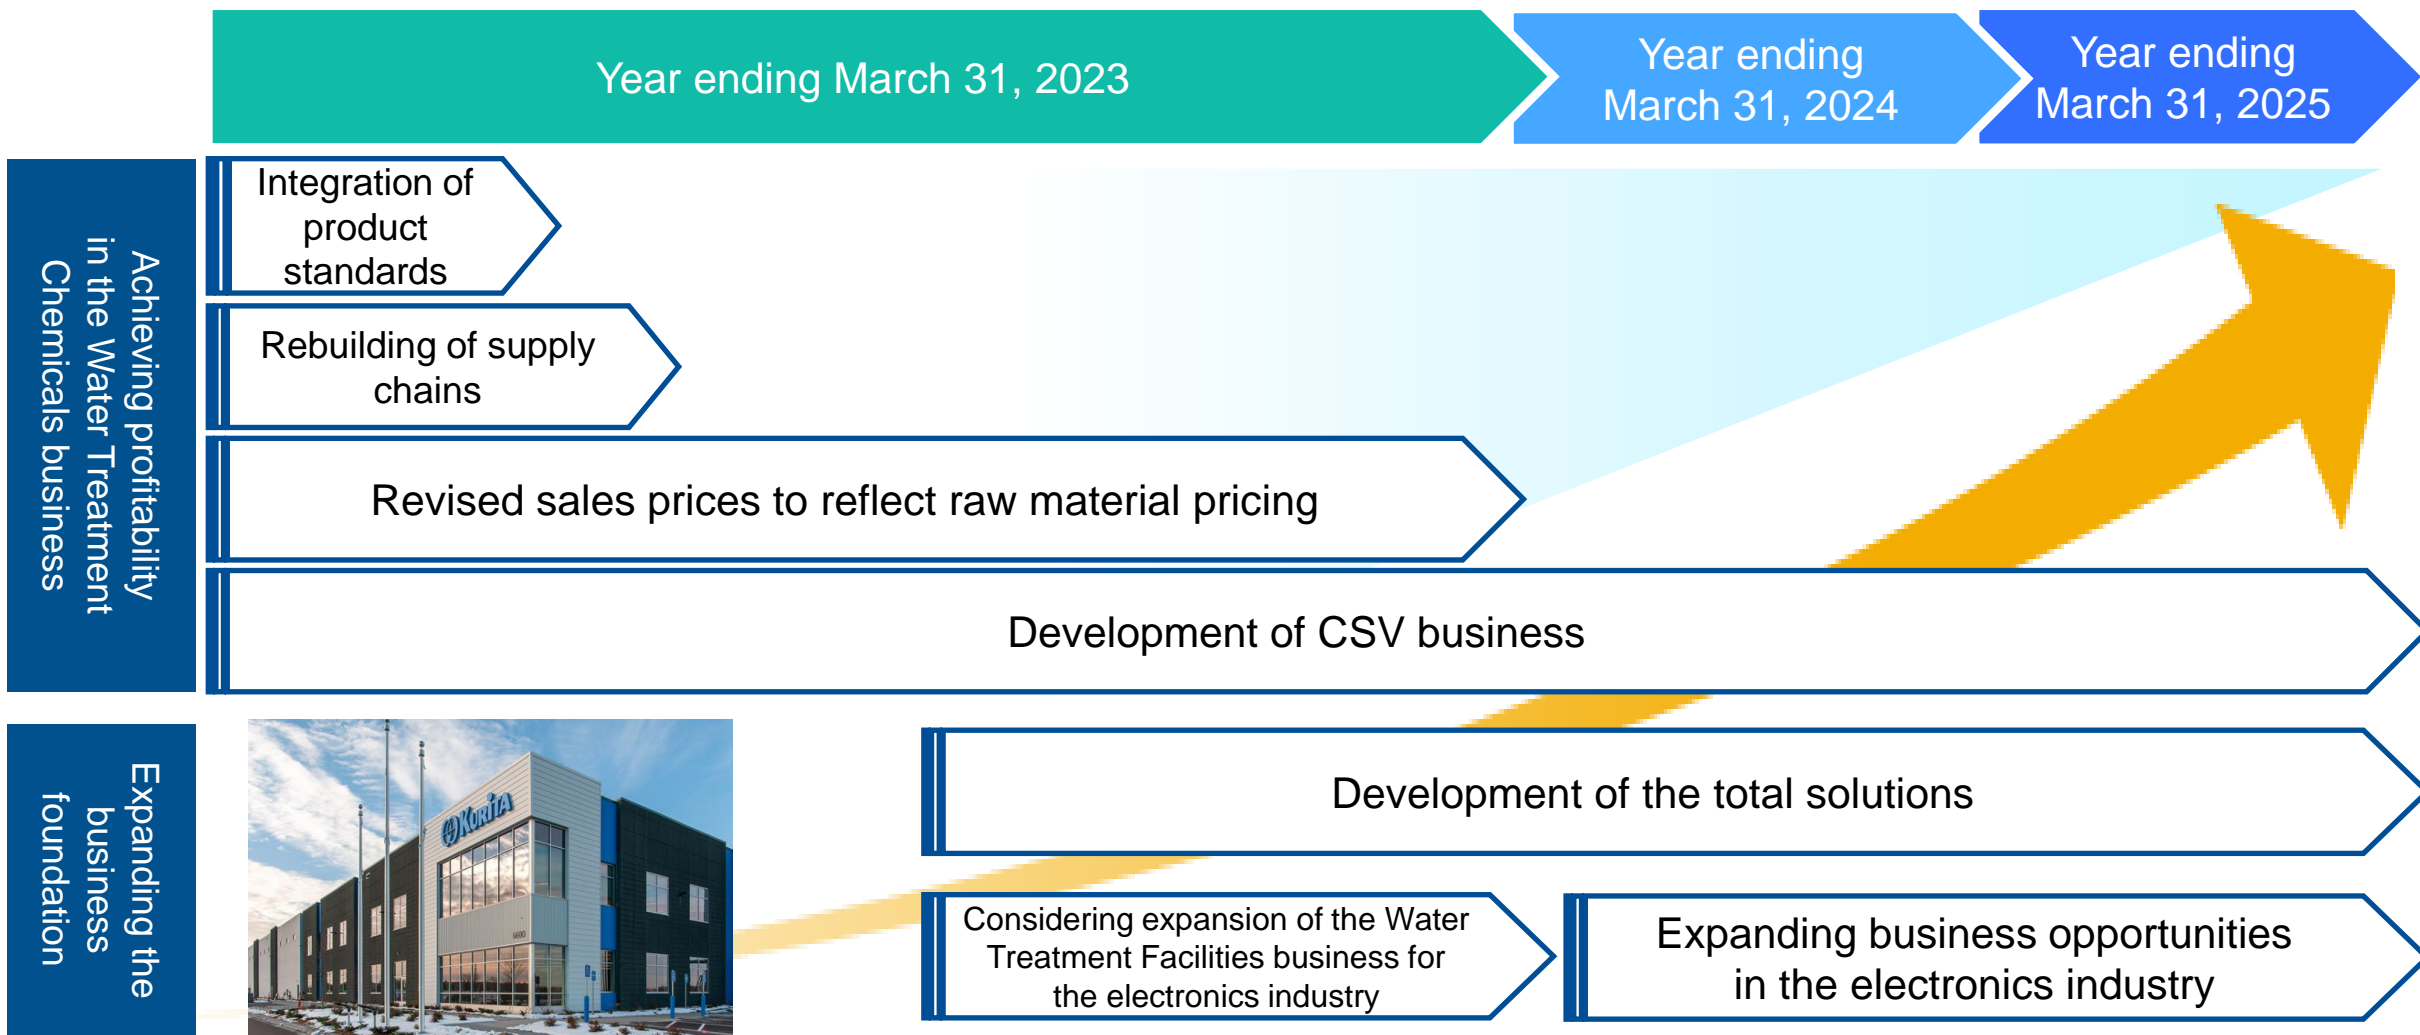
Year ending March 31, 2023

Year ending March 31, 2024

Year ending March 31, 2025

Achieving profitability in the Water Treatment Chemicals business

Integration of product standards

Rebuilding of supply chains

Revised sales prices to reflect raw material pricing

Development of CSV business

Expanding the business foundation

KURITA

Development of the total solutions

Considering expansion of the Water Treatment Facilities business for the electronics industry

Expanding business opportunities in the electronics industry